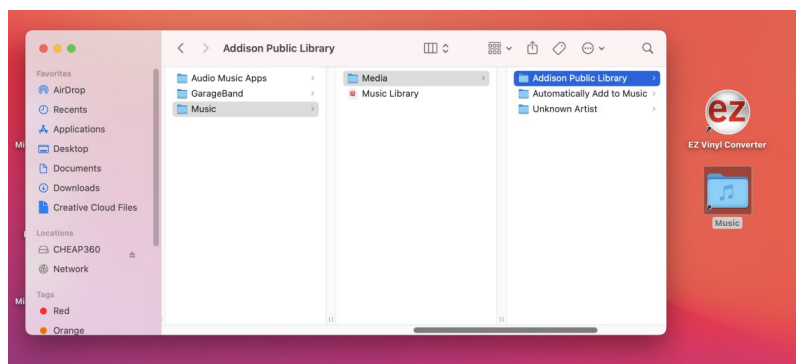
Addison Public Library

Favorites
AirDrop
Recents
Applications
Desktop
Documents
Downloads
Creative Cloud Files

Locations
CHEAP360
Network

Tags
Red
Orange

Audio Music Apps
GarageBand
Music

Media
Music Library

Addison Public Library
Automatically Add to Music
Unknown Artist

ez
EZ Vinyl Converter

Music

Mi
Mi